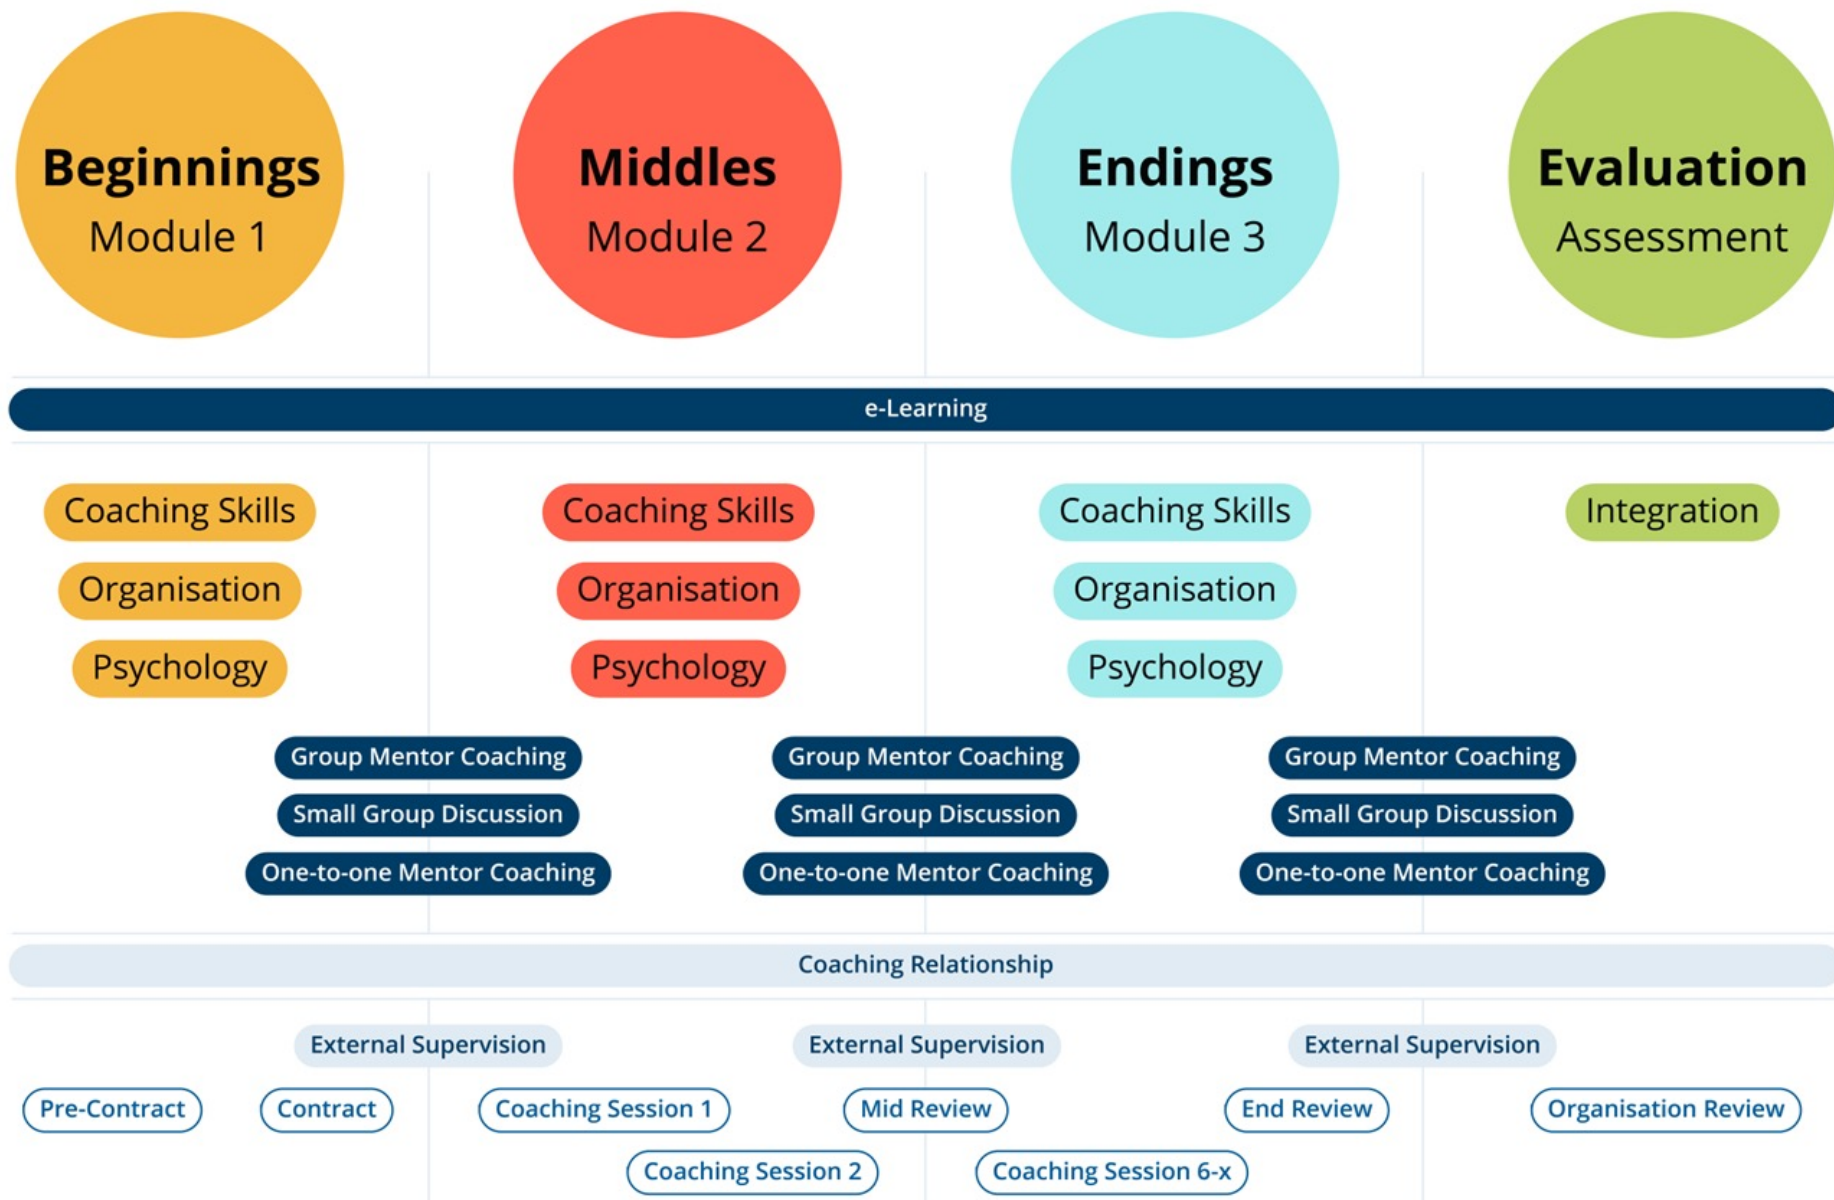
Beginnings
Module 1

Middles
Module 2

Endings
Module 3

Evaluation
Assessment

e-Learning

Coaching Skills
Organisation
Psychology

Coaching Skills
Organisation
Psychology

Coaching Skills
Organisation
Psychology

Integration

Group Mentor Coaching
Small Group Discussion
One-to-one Mentor Coaching

Group Mentor Coaching
Small Group Discussion
One-to-one Mentor Coaching

Group Mentor Coaching
Small Group Discussion
One-to-one Mentor Coaching

Coaching Relationship

External Supervision
External Supervision
External Supervision

Pre-Contract
Contract
Coaching Session 1
Mid Review
End Review
Organisation Review
Coaching Session 2
Coaching Session 6-x